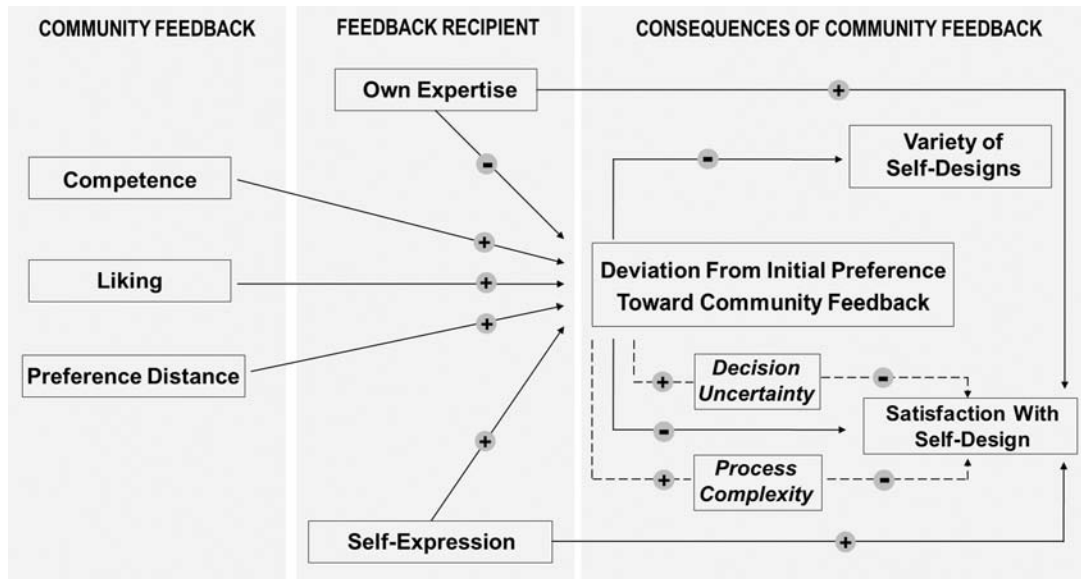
COMMUNITY FEEDBACK

Competence

Liking

Preference Distance

FEEDBACK RECIPIENT

Own Expertise

Self-Expression

CONSEQUENCES OF COMMUNITY FEEDBACK

+

-

Variety of Self-Designs

-

+

+

+

Deviation From Initial Preference Toward Community Feedback

+

+

Decision Uncertainty

-

-

Satisfaction With Self-Design

+

Process Complexity

-

+